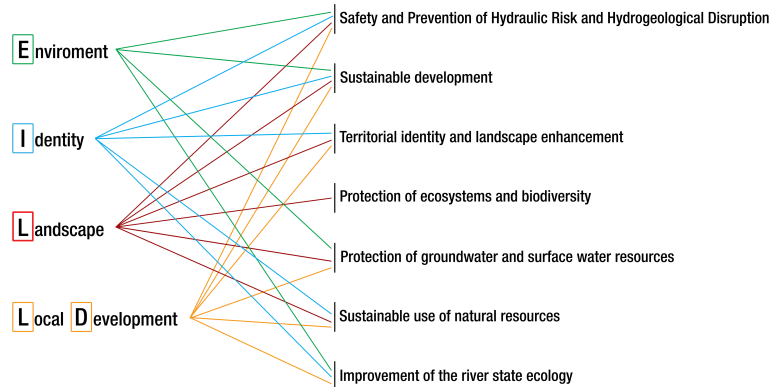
Enviroment

Identity

Landscape

Local Development

Safety and Prevention of Hydraulic Risk and Hydrogeological Disruption

Sustainable development

Territorial identity and landscape enhancement

Protection of ecosystems and biodiversity

Protection of groundwater and surface water resources

Sustainable use of natural resources

Improvement of the river state ecology